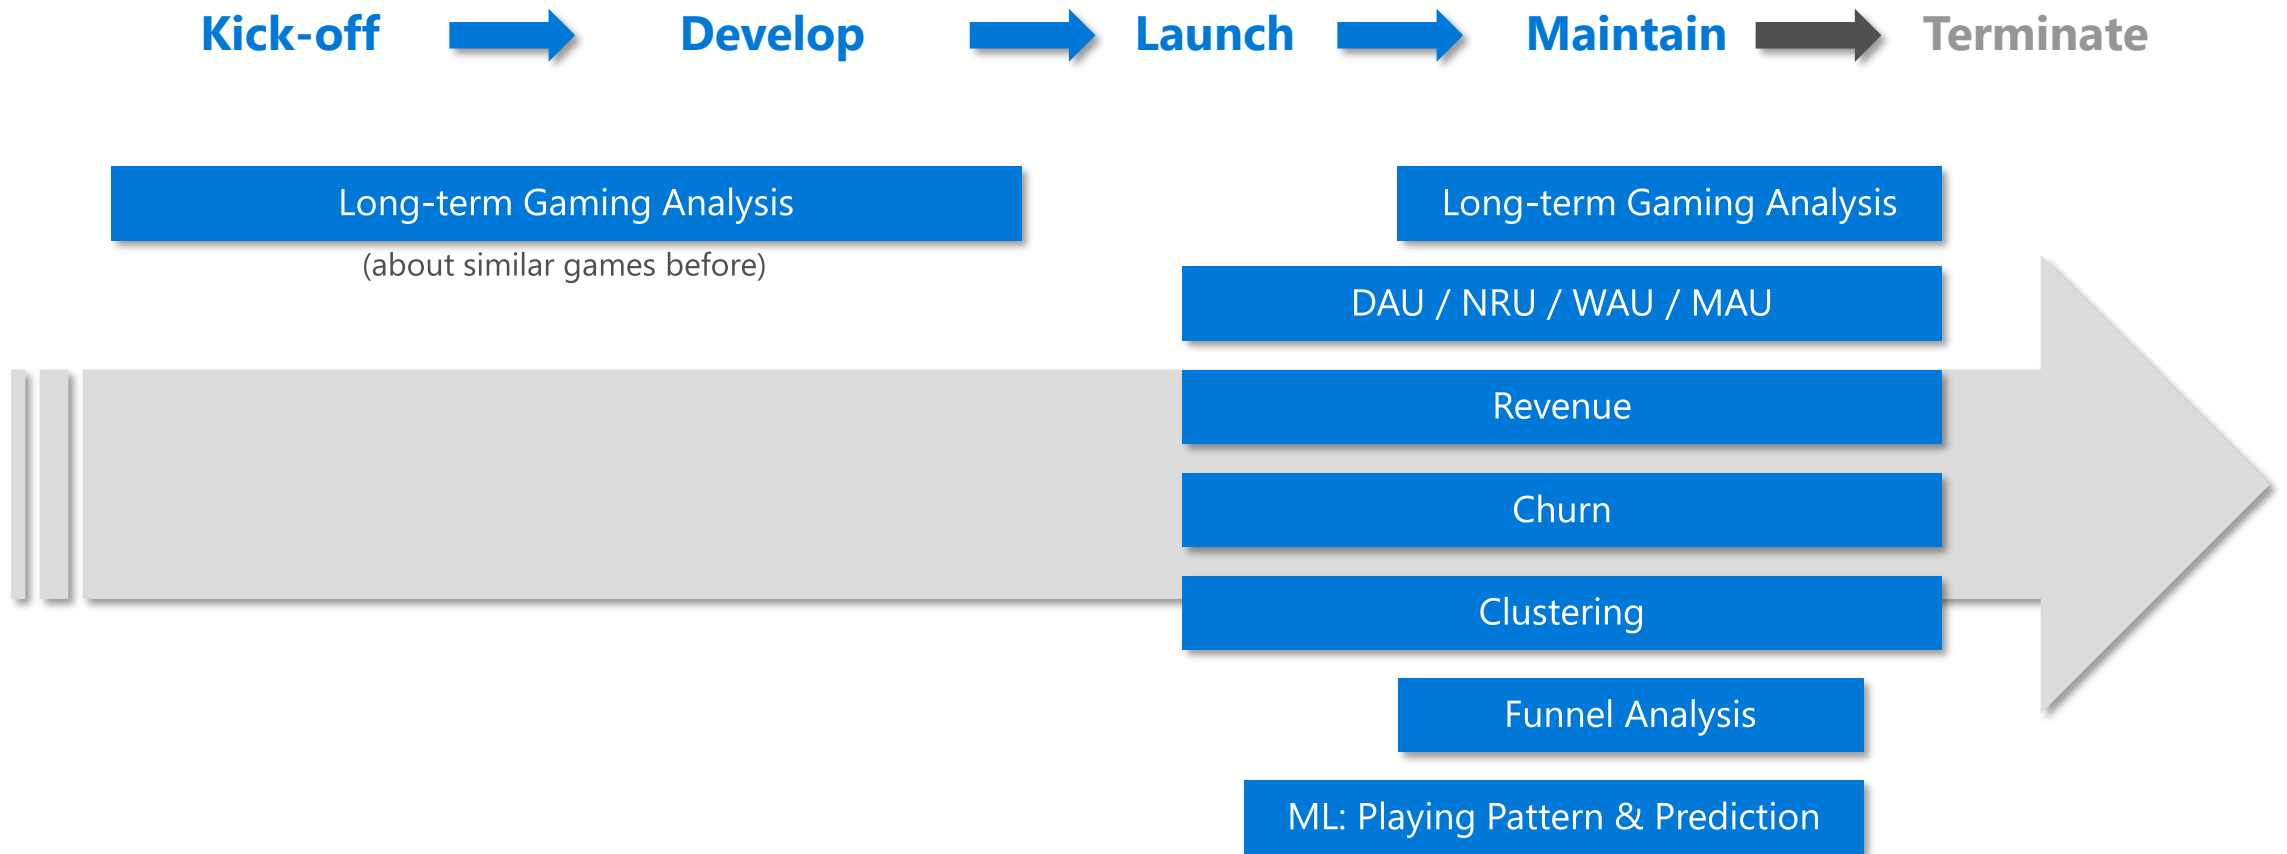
Kick-off Develop Launch Maintain Terminate

Long-term Gaming Analysis
(about similar games before)

Long-term Gaming Analysis

DAU / NRU / WAU / MAU

Revenue

Churn

Clustering

Funnel Analysis

ML: Playing Pattern & Prediction